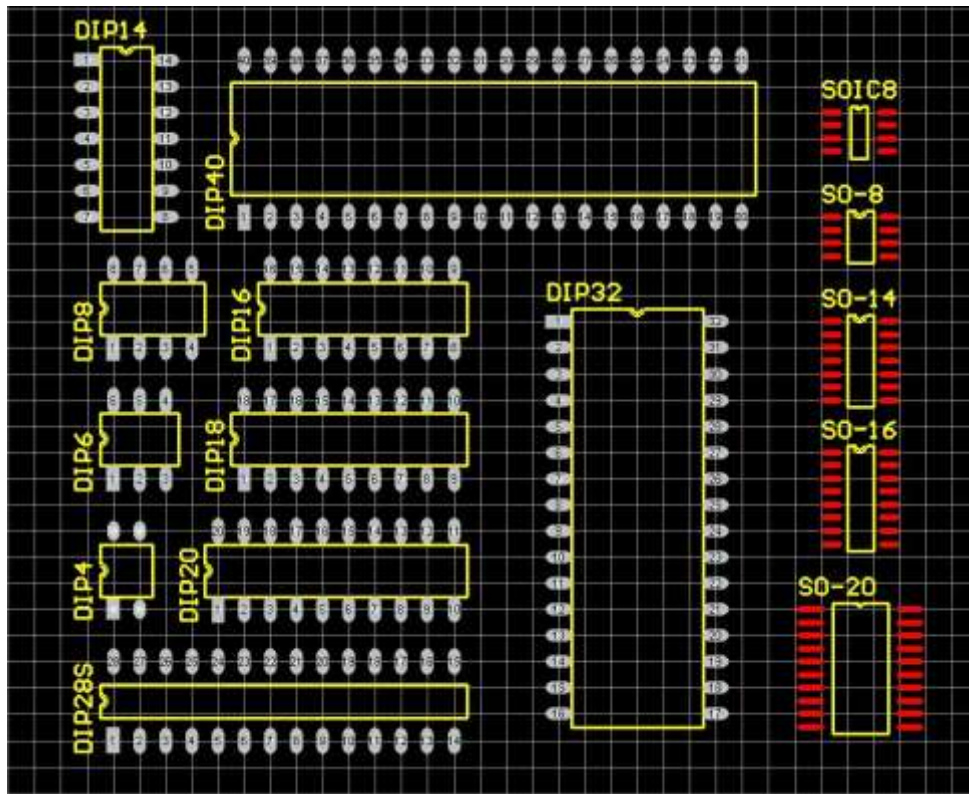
DIP14

1 2 3 4 5 6 7

14 13 12 11 10 9 8

DIP40

40 39 38 37 36 35 34 33 32 31 30 29 28 27 26 25 24 23 22 21

1 2 3 4 5 6 7 8 9 10 11 12 13 14 15 16 17 18 19 20

SOIC8

SO-8

SO-14

SO-16

SO-20

DIP8

8 7 6 5

1 2 3 4

DIP16

16 15 14 13 12 11 10 9

1 2 3 4 5 6 7 8

DIP32

1 2 3 4 5 6 7 8 9 10 11 12 13 14 15 16

32 31 30 29 28 27 26 25 24 23 22 21 20 19 18 17

DIP6

6 5 4

1 2 3

DIP18

18 17 16 15 14 13 12 11 10

1 2 3 4 5 6 7 8 9

DIP4

DIP20

20 19 18 17 16 15 14 13 12 11

1 2 3 4 5 6 7 8 9 10

DIP28S

28 27 26 25 24 23 22 21 20 19 18 17 16 15

1 2 3 4 5 6 7 8 9 10 11 12 13 14